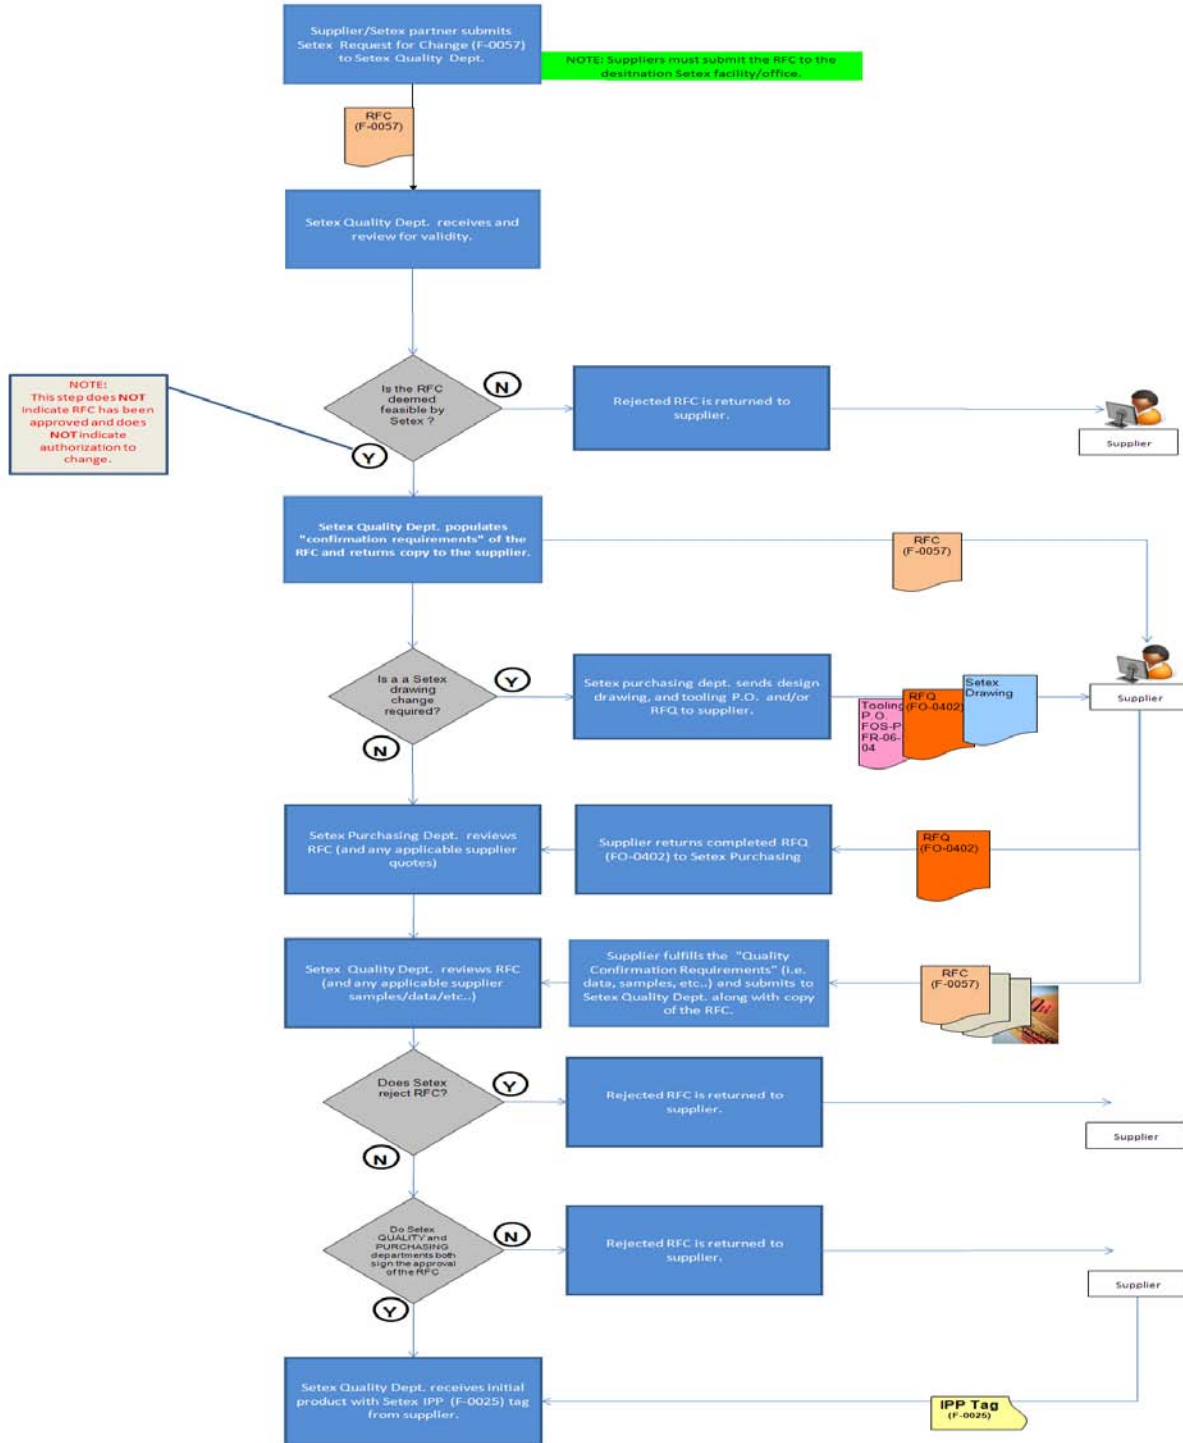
Supplier/Setex partner submits Setex Request for Change (F-0057) to Setex Quality Dept.

NOTE: Suppliers must submit the RFC to the desitnation Setex facility/office.

RFC (F-0057)

Setex Quality Dept. receives and review for validity.

NOTE: This step does NOT indicate RFC has been approved and does NOT indicate authorization to change.

Is the RFC deemed feasible by Setex ?

N

Rejected RFC is returned to supplier.

Supplier

Y

Setex Quality Dept. populates "confirmation requirements" of the RFC and returns copy to the supplier.

RFC (F-0057)

Is a a Setex drawing change required?

Y

Setex purchasing dept. sends design drawing, and tooling P.O. and/or RFQ to supplier.

Tooling P.O FOS-P FR-06-04

RFQ (FO-0402)

Setex Drawing

Supplier

N

Setex Purchasing Dept. reviews RFC (and any applicable supplier quotes)

Supplier returns completed RFQ (FO-0402) to Setex Purchasing

RFQ (FO-0402)

Setex Quality Dept. reviews RFC (and any applicable supplier samples/data/etc..)

Supplier fulfills the "Quality Confirmation Requirements" (i.e. data, samples, etc..) and submits to Setex Quality Dept. along with copy of the RFC.

RFC (F-0057)

Does Setex reject RFC?

Y

Rejected RFC is returned to supplier.

Supplier

N

Do Setex QUALITY and PURCHASING departments both sign the approval of the RFC

N

Rejected RFC is returned to supplier.

Supplier

Y

Setex Quality Dept. receives initial product with Setex IPP (F-0025) tag from supplier.

IPP Tag (F-0025)